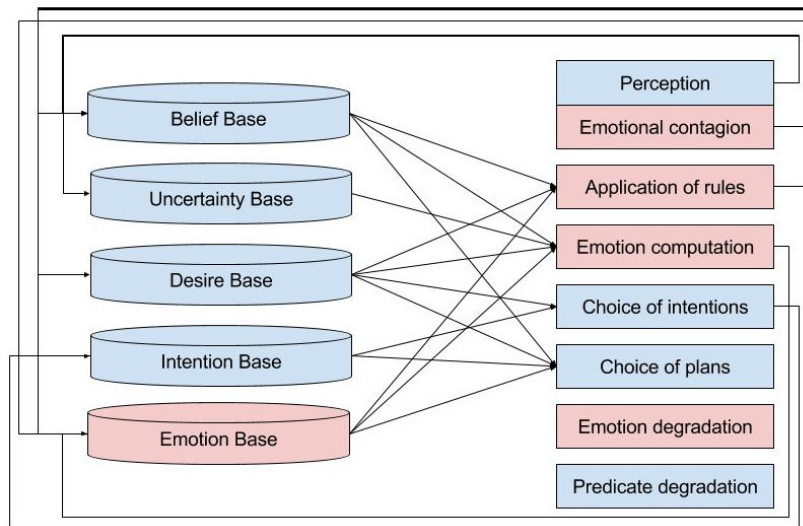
Belief Base

Uncertainty Base

Desire Base

Intention Base

Emotion Base

Perception

Emotional contagion

Application of rules

Emotion computation

Choice of intentions

Choice of plans

Emotion degradation

Predicate degradation